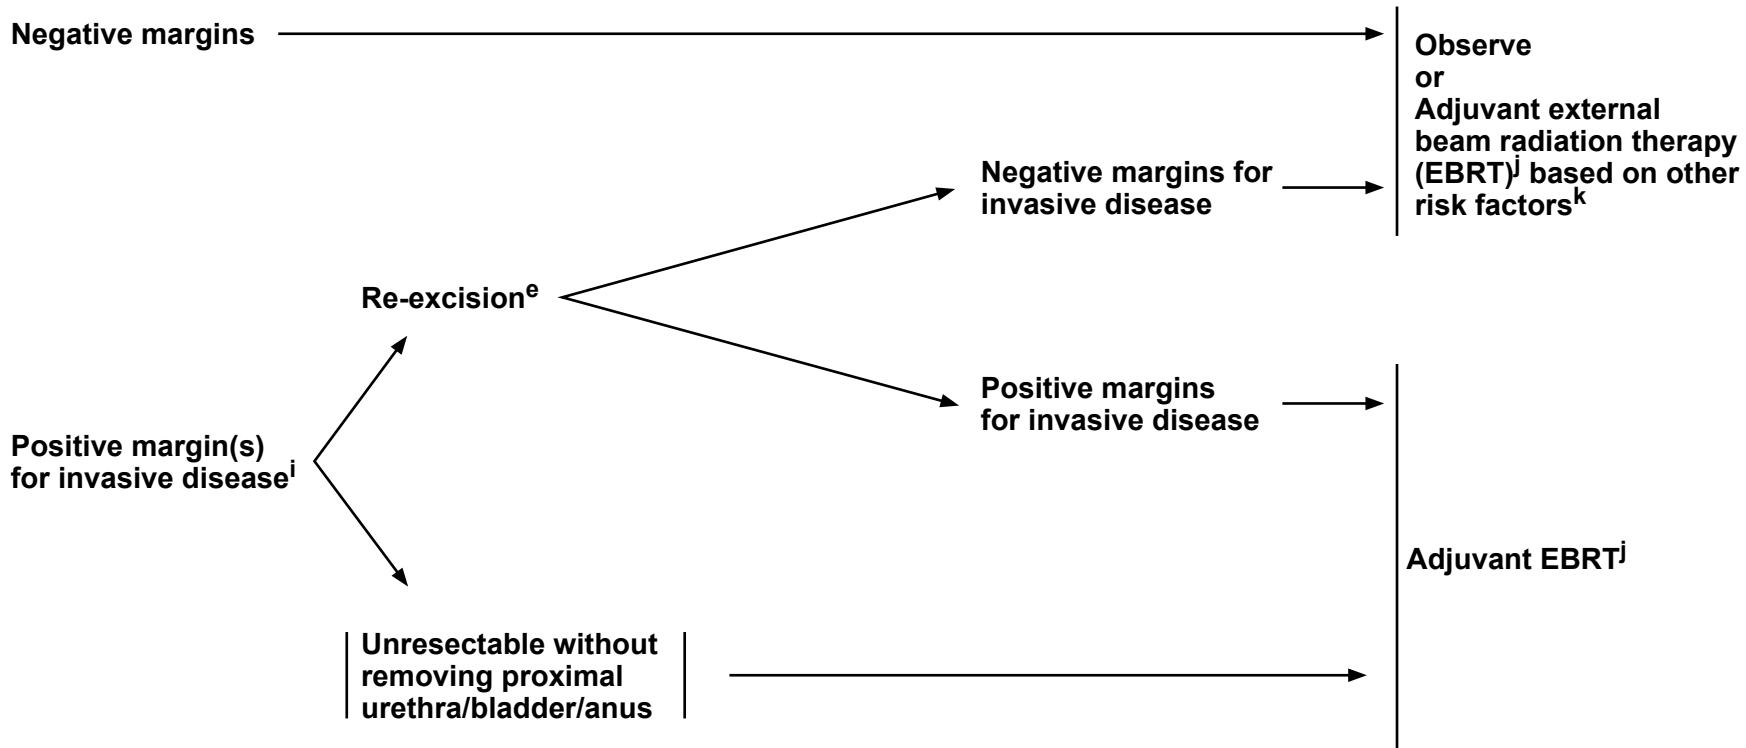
Negative margins

Observe
or
Adjuvant external beam radiation therapy (EBRT)$^{j}$ based on other risk factors$^{k}$

Negative margins for invasive disease

Re-excision$^{e}$

Positive margins for invasive disease

Positive margin(s) for invasive disease$^{i}$

Adjuvant EBRT$^{j}$

Unresectable without removing proximal urethra/bladder/anus